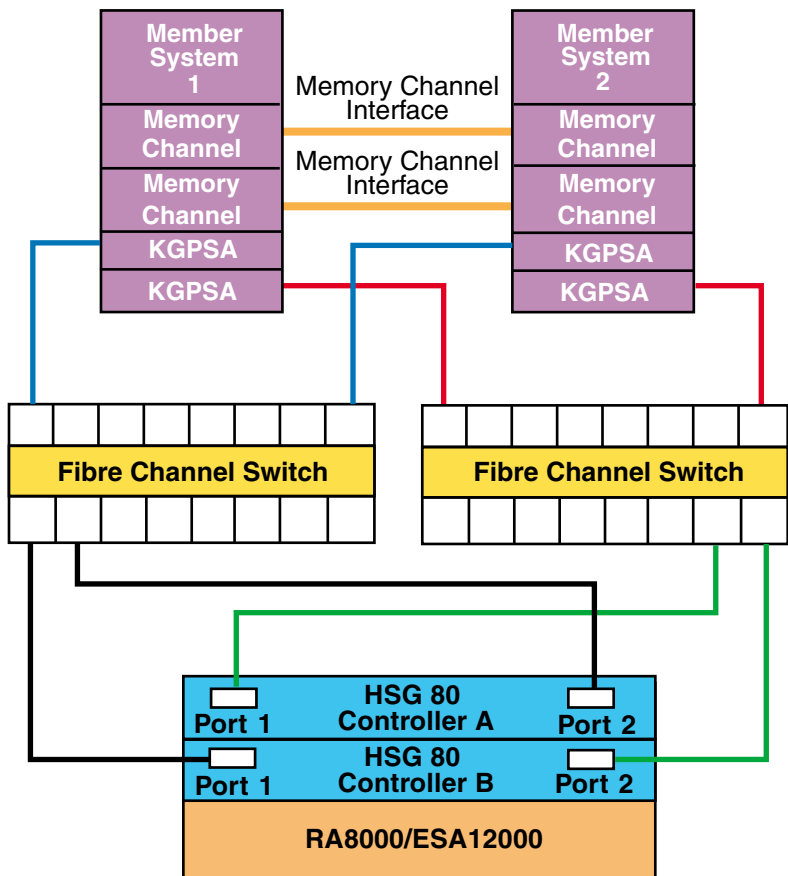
Member System 1

Memory Channel

Memory Channel

KGPSA

KGPSA

Memory Channel Interface

Memory Channel Interface

Member System 2

Memory Channel

Memory Channel

KGPSA

KGPSA

Fibre Channel Switch

Fibre Channel Switch

HSG 80 Controller A

Port 1

Port 2

HSG 80 Controller B

Port 1

Port 2

RA8000/ESA12000